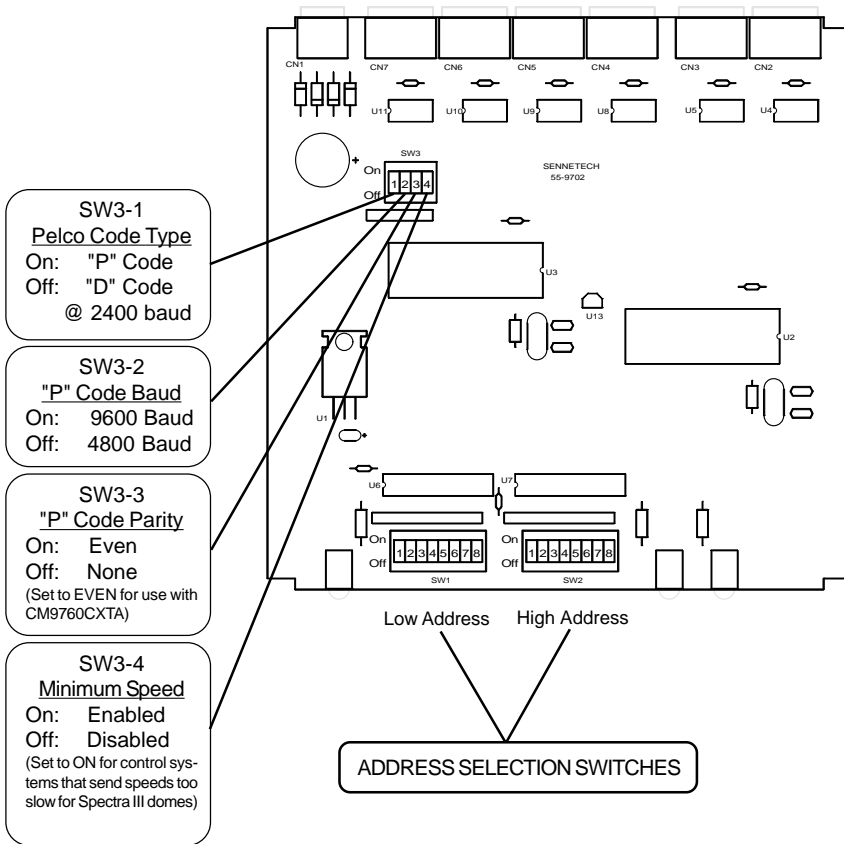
CN1 CN7 CN6 CN5 CN4 CN3 CN2

U11 U10 U9 U8 U5 U4

SW3
On
Off
1 2 3 4

SENNETECH
55-9702

U3

U13

U2

U1

U6 U7

On
Off
1 2 3 4 5 6 7 8
SW1

On
Off
1 2 3 4 5 6 7 8
SW2

SW3-1
Pelco Code Type
On: "P" Code
Off: "D" Code
@ 2400 baud

SW3-2
"P" Code Baud
On: 9600 Baud
Off: 4800 Baud

SW3-3
"P" Code Parity
On: Even
Off: None
(Set to EVEN for use with CM9760CXTA)

SW3-4
Minimum Speed
On: Enabled
Off: Disabled
(Set to ON for control systems that send speeds too slow for Spectra III domes)

Low Address High Address

ADDRESS SELECTION SWITCHES